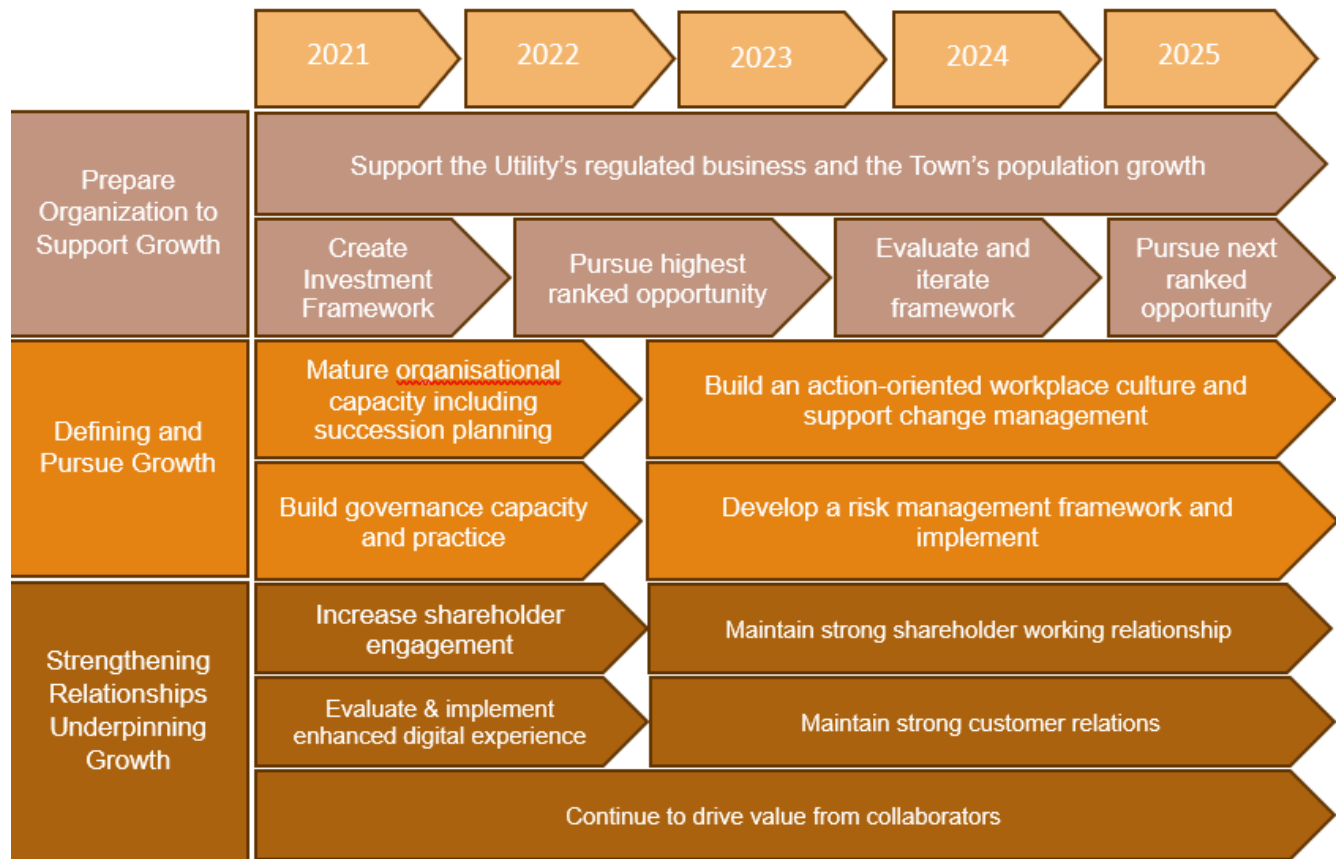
2021
2022
2023
2024
2025

Prepare Organization to Support Growth

Support the Utility's regulated business and the Town's population growth

Create Investment Framework

Pursue highest ranked opportunity

Evaluate and iterate framework

Pursue next ranked opportunity

Defining and Pursue Growth

Mature organisational capacity including succession planning

Build an action-oriented workplace culture and support change management

Build governance capacity and practice

Develop a risk management framework and implement

Strengthening Relationships Underpinning Growth

Increase shareholder engagement

Maintain strong shareholder working relationship

Evaluate & implement enhanced digital experience

Maintain strong customer relations

Continue to drive value from collaborators